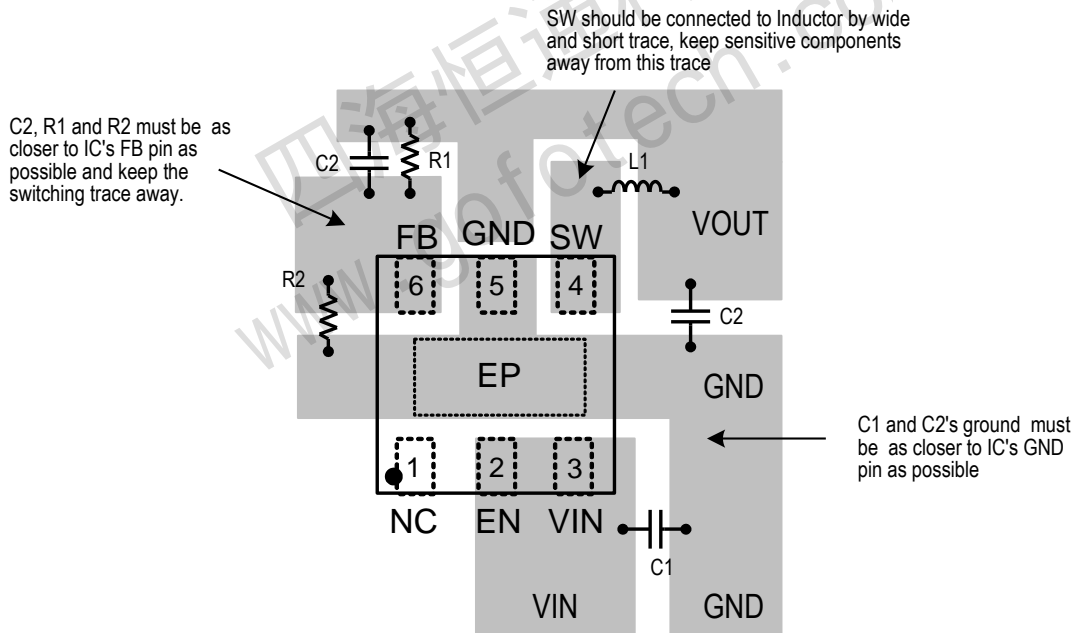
SW should be connected to Inductor by wide and short trace, keep sensitive components away from this trace

C2, R1 and R2 must be as closer to IC's FB pin as possible and keep the switching trace away.

C2

R1

L1

FB GND SW

VOUT

R2

6 5 4

C2

EP

GND

C1 and C2's ground must be as closer to IC's GND pin as possible

1 2 3

NC EN VIN

C1

VIN

GND

www.gofotech.com